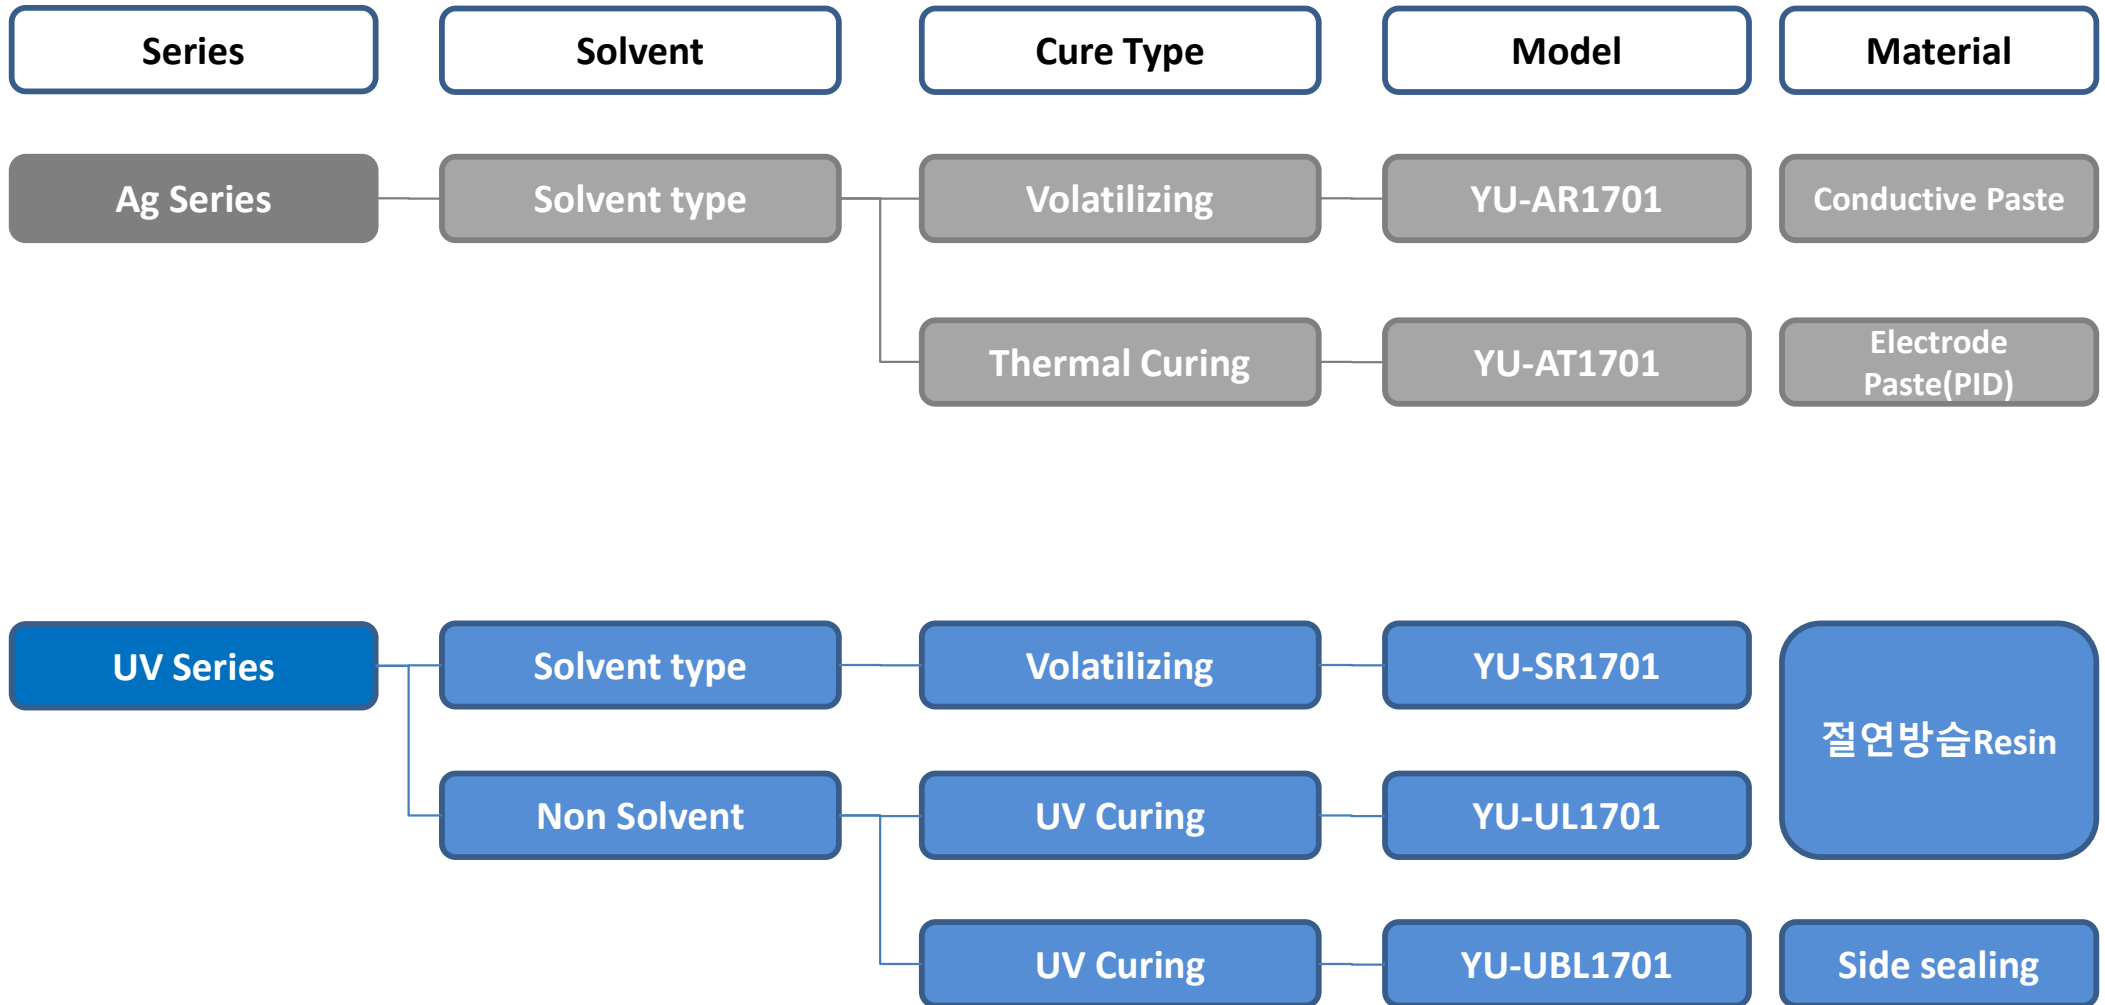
Series

Solvent

Cure Type

Model

Material

Ag Series

Solvent type

Volatilizing

YU-AR1701

Conductive Paste

Thermal Curing

YU-AT1701

Electrode Paste(PID)

UV Series

Solvent type

Volatilizing

YU-SR1701

절연방습Resin

Non Solvent

UV Curing

YU-UL1701

UV Curing

YU-UBL1701

Side sealing